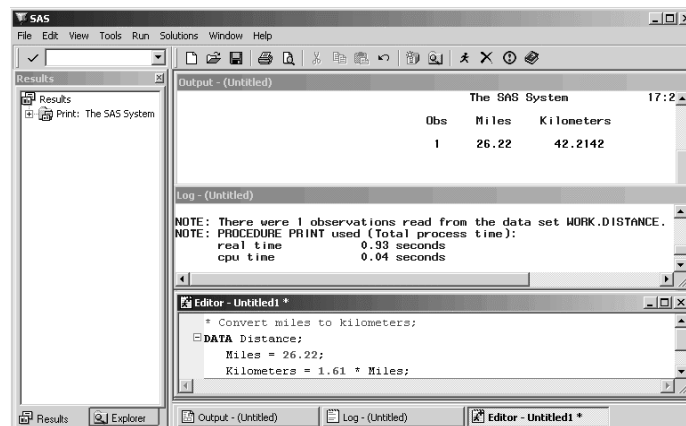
SAS

File Edit View Tools Run Solutions Window Help

Results

Results

Print: The SAS System

Output - (Untitled)

The SAS System 17:2

| Obs | Miles | Kilometers |
|---|---|---|
| 1 | 26.22 | 42.2142 |

Log - (Untitled)

NOTE: There were 1 observations read from the data set WORK.DISTANCE.
NOTE: PROCEDURE PRINT used (Total process time):
real time 0.93 seconds
cpu time 0.04 seconds

Editor - Untitled1 *

* Convert miles to kilometers;
DATA Distance;
Miles = 26.22;
Kilometers = 1.61 * Miles;

Results Explorer

Output - (Untitled) Log - (Untitled) Editor - Untitled1 *